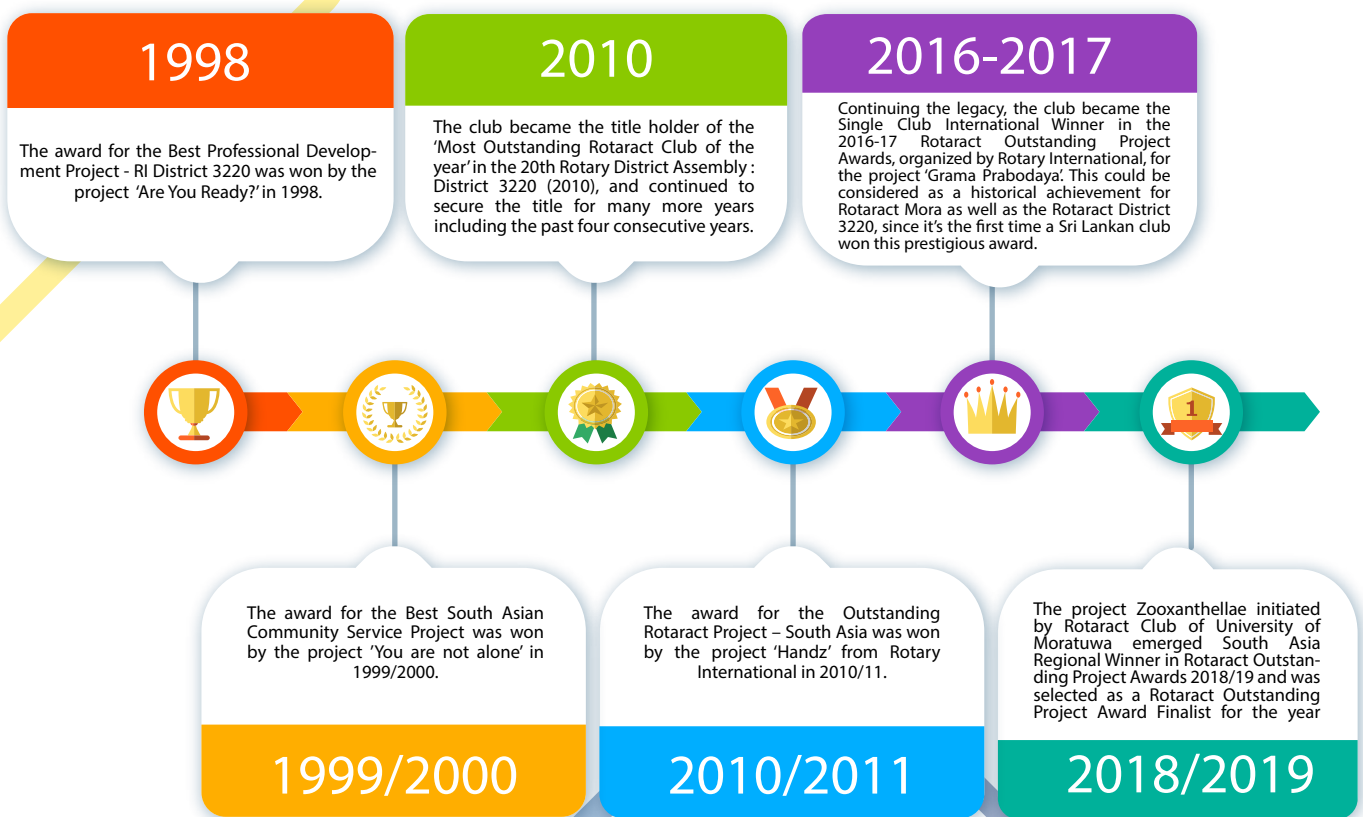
1998

The award for the Best Professional Development Project - RI District 3220 was won by the project 'Are You Ready?' in 1998.

2010

The club became the title holder of the 'Most Outstanding Rotaract Club of the year' in the 20th Rotary District Assembly : District 3220 (2010), and continued to secure the title for many more years including the past four consecutive years.

2016-2017

Continuing the legacy, the club became the Single Club International Winner in the 2016-17 Rotaract Outstanding Project Awards, organized by Rotary International, for the project 'Grama Prabodaya'. This could be considered as a historical achievement for Rotaract Mora as well as the Rotaract District 3220, since it's the first time a Sri Lankan club won this prestigious award.

1

The award for the Best South Asian Community Service Project was won by the project 'You are not alone' in 1999/2000.

1999/2000

The award for the Outstanding Rotaract Project – South Asia was won by the project 'Handz' from Rotary International in 2010/11.

2010/2011

The project Zooxanthellae initiated by Rotaract Club of University of Moratuwa emerged South Asia Regional Winner in Rotaract Outstanding Project Awards 2018/19 and was selected as a Rotaract Outstanding Project Award Finalist for the year

2018/2019